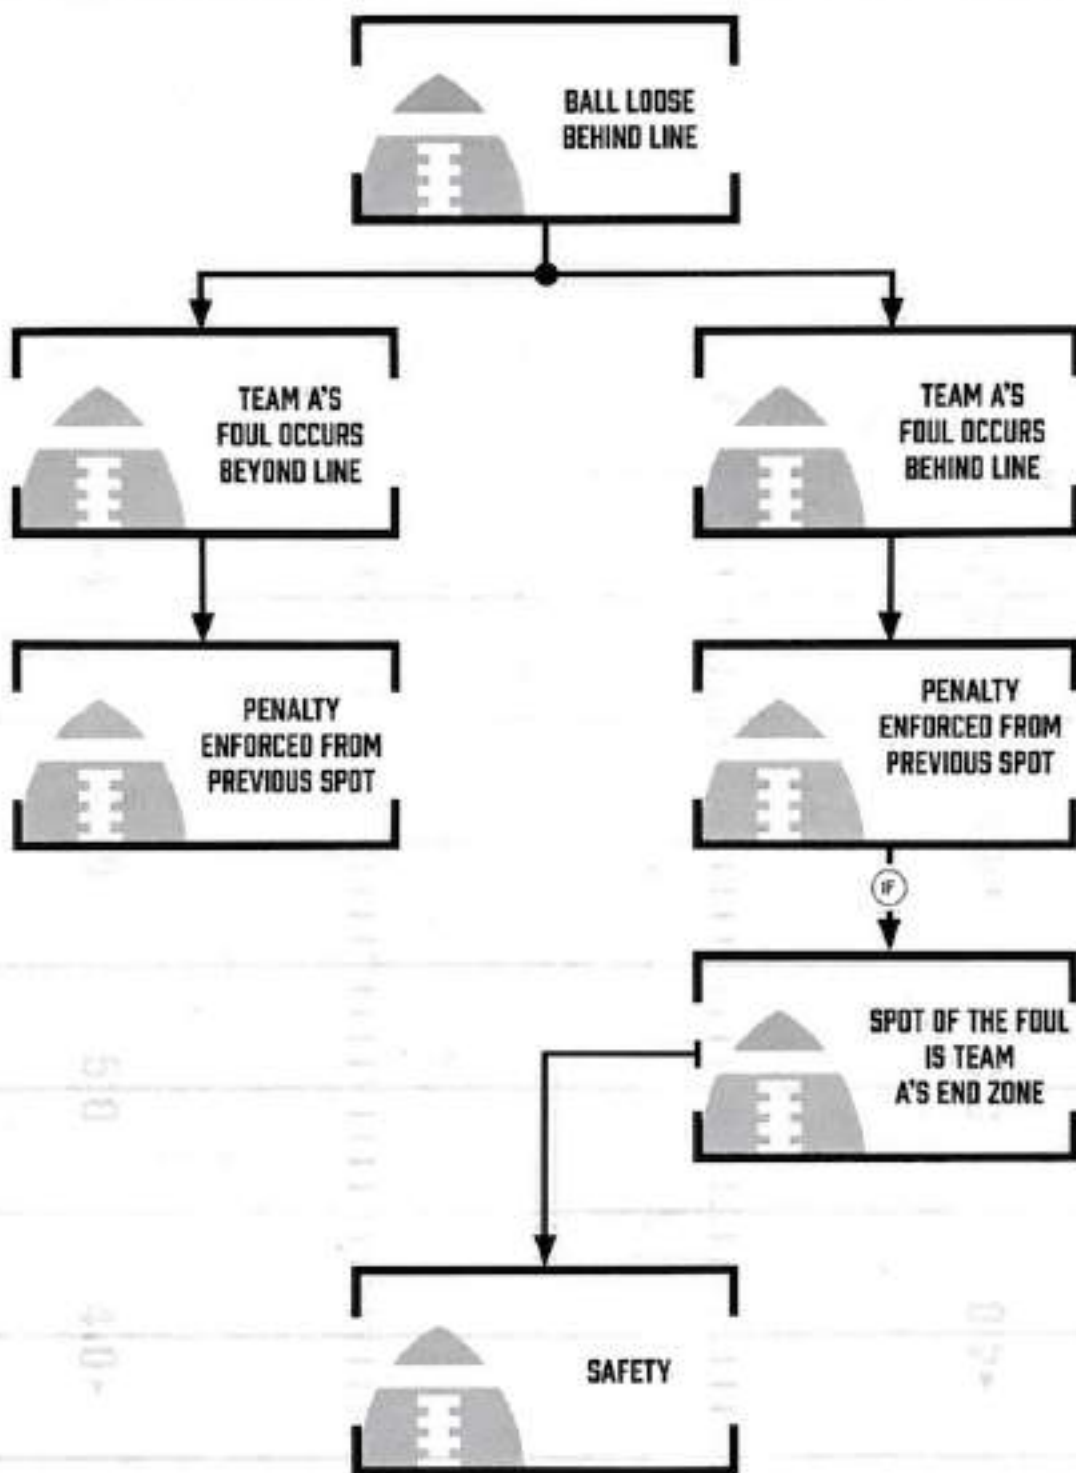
BALL LOOSE BEHIND LINE

TEAM A'S FOUL OCCURS BEYOND LINE

TEAM A'S FOUL OCCURS BEHIND LINE

PENALTY ENFORCED FROM PREVIOUS SPOT

PENALTY ENFORCED FROM PREVIOUS SPOT

IF

SPOT OF THE FOUL IS TEAM A'S END ZONE

SAFETY